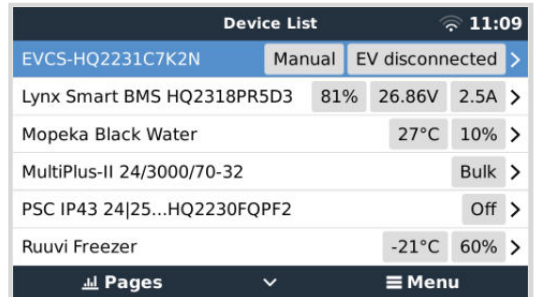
Device List 11:09

EVCS-HQ2231C7K2N Manual EV disconnected >

Lynx Smart BMS HQ2318PR5D3 81% 26.86V 2.5A >

Mopeka Black Water 27°C 10% >

MultiPlus-II 24/3000/70-32 Bulk >

PSC IP43 24|25...HQ2230FQPF2 Off >

Ruuvi Freezer -21°C 60% >

Pages ⌄ ≡ Menu